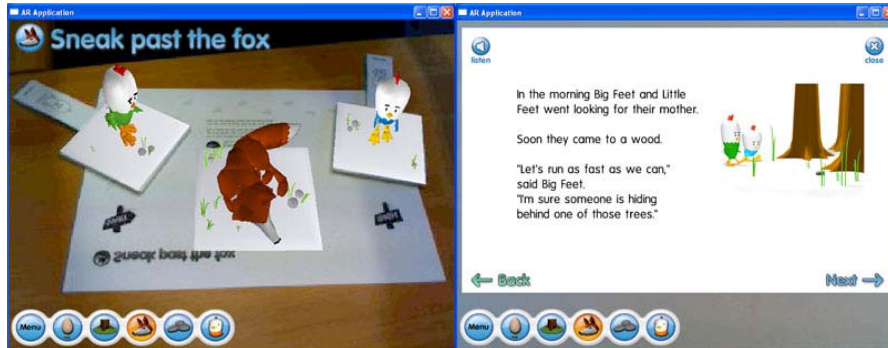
AR Application

Sneak past the fox

Sneak past the fox

Menu

AR Application

listen

close

In the morning Big Feet and Little Feet went looking for their mother.

Soon they came to a wood.

"Let's run as fast as we can," said Big Feet.
"I'm sure someone is hiding behind one of those trees."

Back

Next

Menu